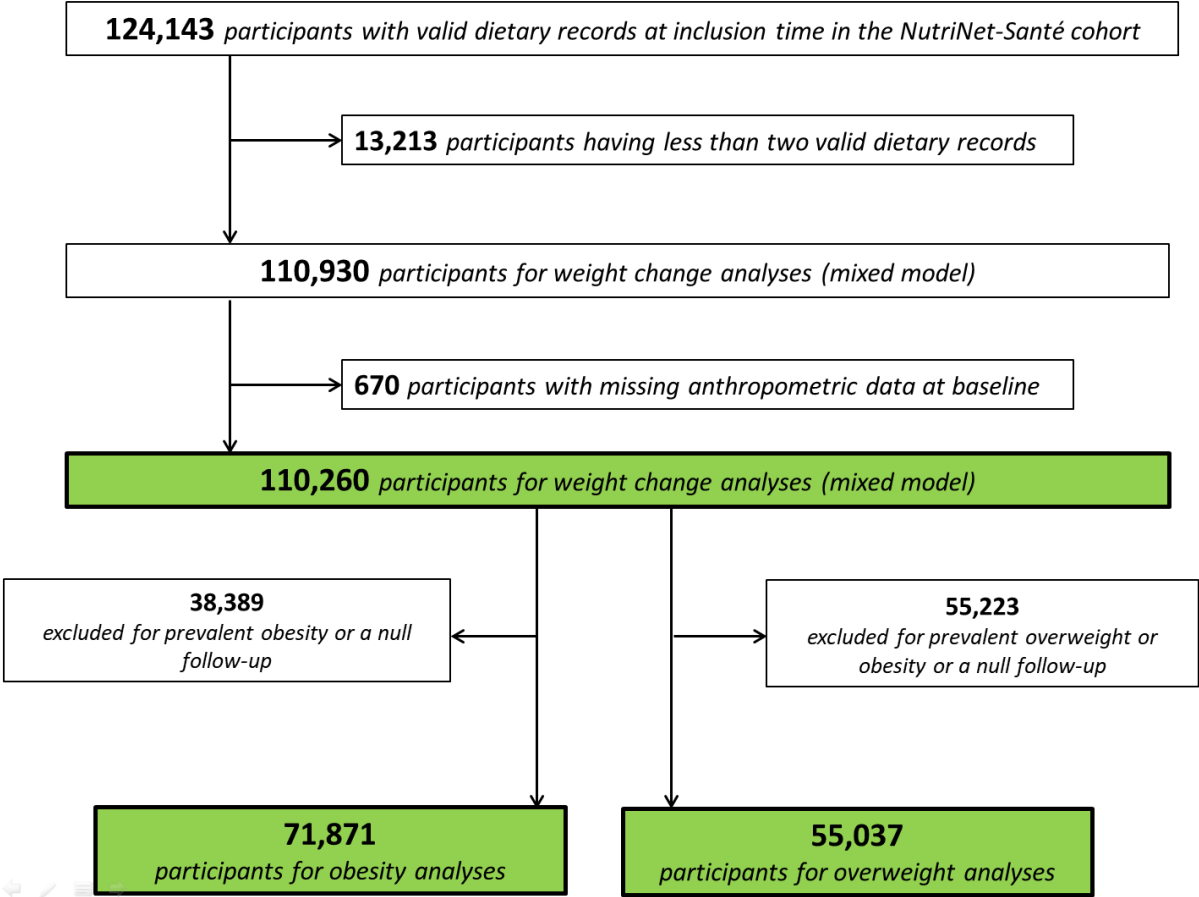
124,143 participants with valid dietary records at inclusion time in the NutriNet-Santé cohort

13,213 participants having less than two valid dietary records

110,930 participants for weight change analyses (mixed model)

670 participants with missing anthropometric data at baseline

110,260 participants for weight change analyses (mixed model)

38,389
excluded for prevalent obesity or a null follow-up

55,223
excluded for prevalent overweight or obesity or a null follow-up

71,871
participants for obesity analyses

55,037
participants for overweight analyses